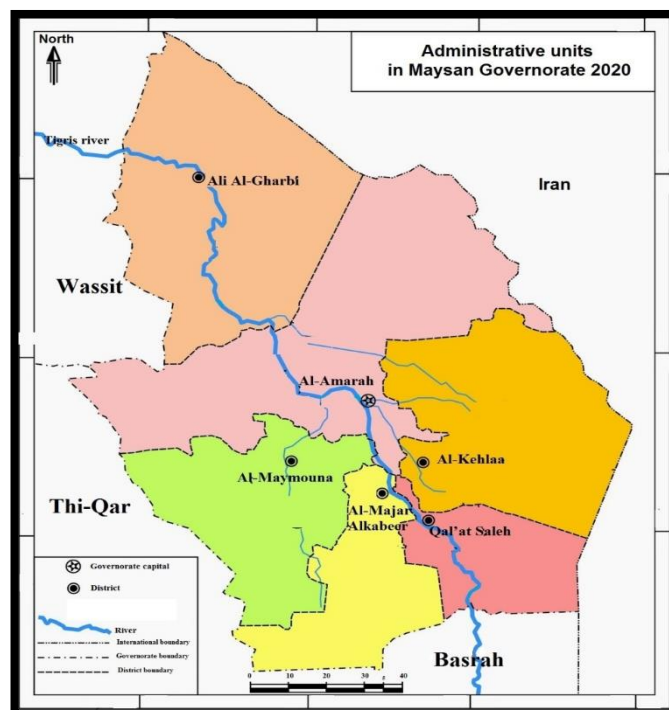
North

Administrative units in Maysan Governorate 2020

Tigris river

Ali Al-Gharbi

Iran

Wassit

Al-Amarah

Al-Kehlaa

Al-Maymouna

Thi-Qar

Al-Majar Alkabeer

Qal'at Saleh

Governorate capital

District

River

International boundary

Governorate boundary

District boundary

0 10 20 30 40

Basrah